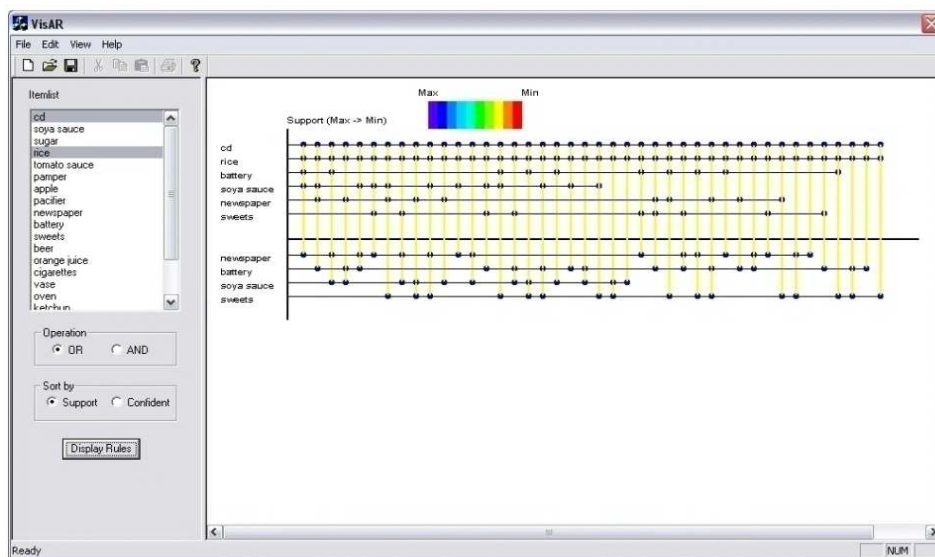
VisAR

File Edit View Help

Itemlist

cd
soya sauce
sugar
rice
tomato sauce
pamper
apple
pacifier
newspaper
battery
sweets
beer
orange juice
cigarettes
vase
oven
ketchup

Operation
OR AND

Sort by
Support Confident

Display Rules

Max Min

Support (Max -> Min)

cd
rice
battery
soya sauce
newspaper
sweets

newspaper
battery
soya sauce
sweets

Ready

NUM